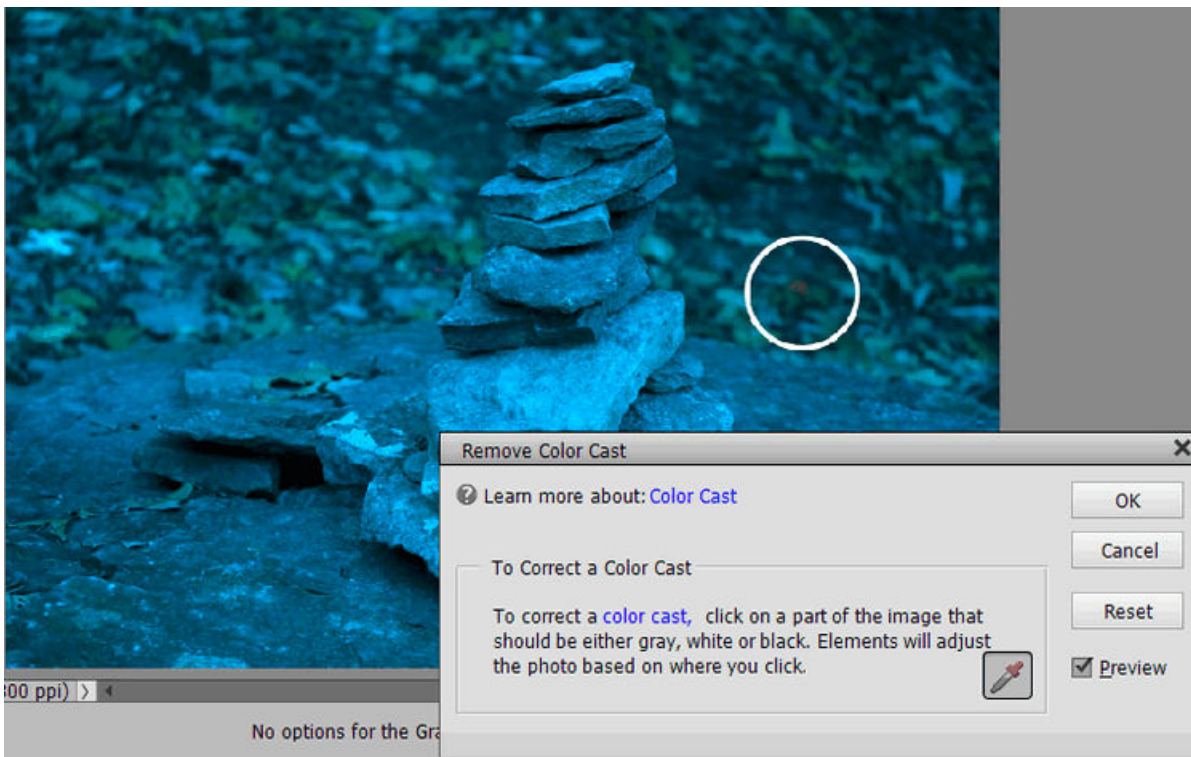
Remove Color Cast

Learn more about: Color Cast

OK

Cancel

To Correct a Color Cast

To correct a color cast, click on a part of the image that should be either gray, white or black. Elements will adjust the photo based on where you click.

Reset

Preview

00 ppi)

No options for the Gra